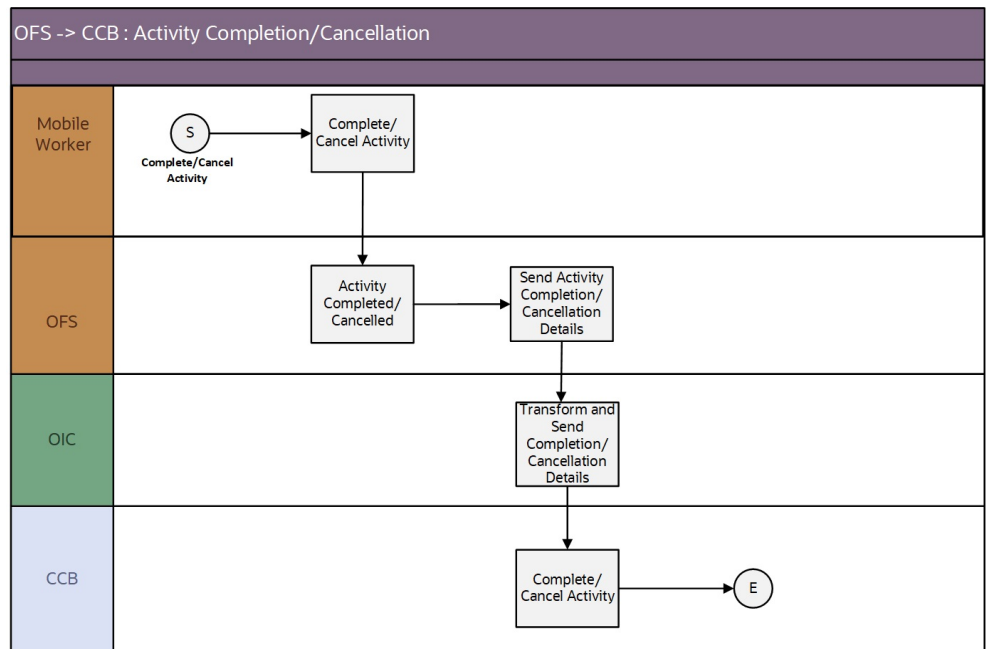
OFS -> CCB : Activity Completion/Cancellation

Mobile Worker

S

Complete/Cancel Activity

Complete/ Cancel Activity

OFS

Activity Completed/ Cancelled

Send Activity Completion/ Cancellation Details

OIC

Transform and Send Completion/ Cancellation Details

CCB

Complete/ Cancel Activity

E